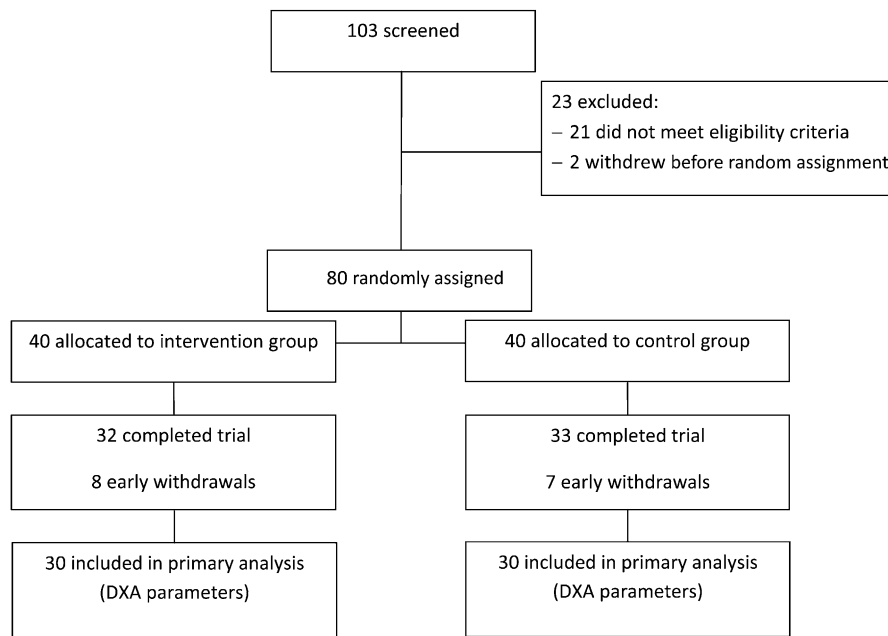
103 screened

23 excluded:
– 21 did not meet eligibility criteria
– 2 withdrew before random assignment

80 randomly assigned

40 allocated to intervention group

40 allocated to control group

32 completed trial

8 early withdrawals

33 completed trial

7 early withdrawals

30 included in primary analysis (DXA parameters)

30 included in primary analysis (DXA parameters)